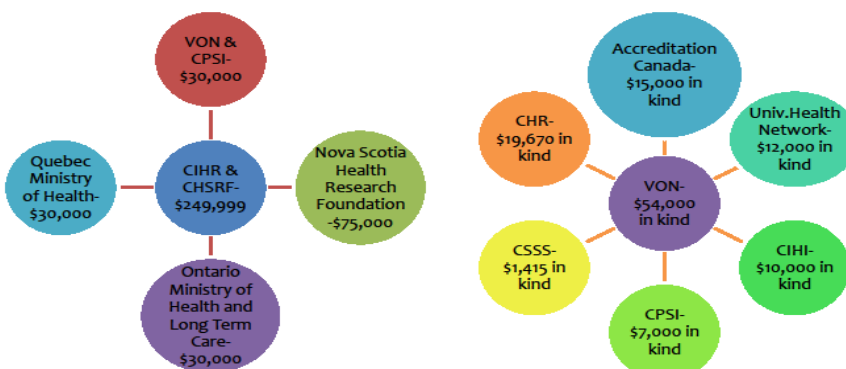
VON & CPSI- $30,000

Quebec Ministry of Health- $30,000

CIHR & CHSRF- $249,999

Nova Scotia Health Research Foundation -$75,000

Ontario Ministry of Health and Long Term Care- $30,000

Accreditation Canada- $15,000 in kind

CHR- $19,670 in kind

Univ.Health Network- $12,000 in kind

VON- $54,000 in kind

CSSS- $1,415 in kind

CIHI- $10,000 in kind

CPSI- $7,000 in kind